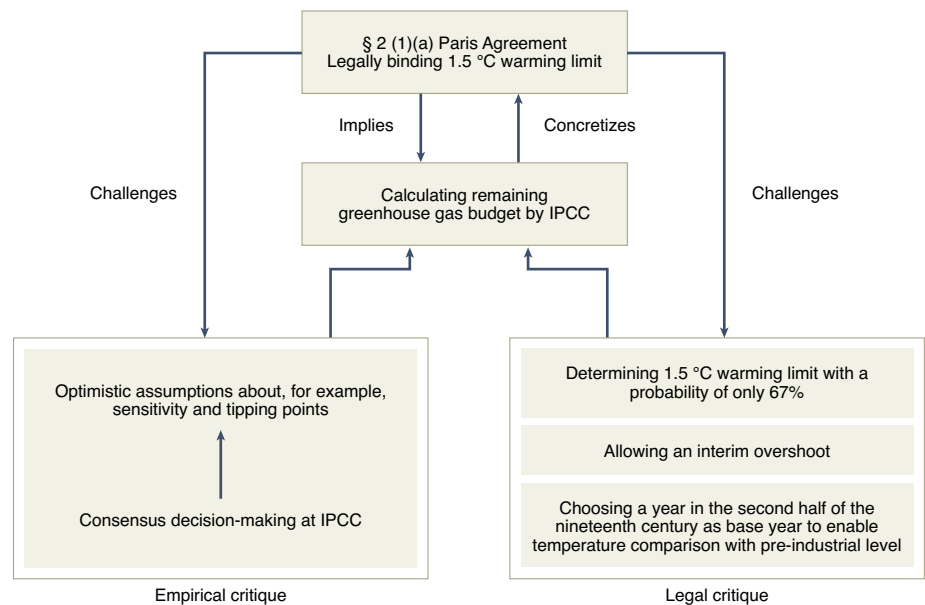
§ 2 (1)(a) Paris Agreement
Legally binding 1.5 °C warming limit

Implies

Concretizes

Challenges

Challenges

Calculating remaining greenhouse gas budget by IPCC

Optimistic assumptions about, for example, sensitivity and tipping points

Consensus decision-making at IPCC

Empirical critique

Determining 1.5 °C warming limit with a probability of only 67%

Allowing an interim overshoot

Choosing a year in the second half of the nineteenth century as base year to enable temperature comparison with pre-industrial level

Legal critique